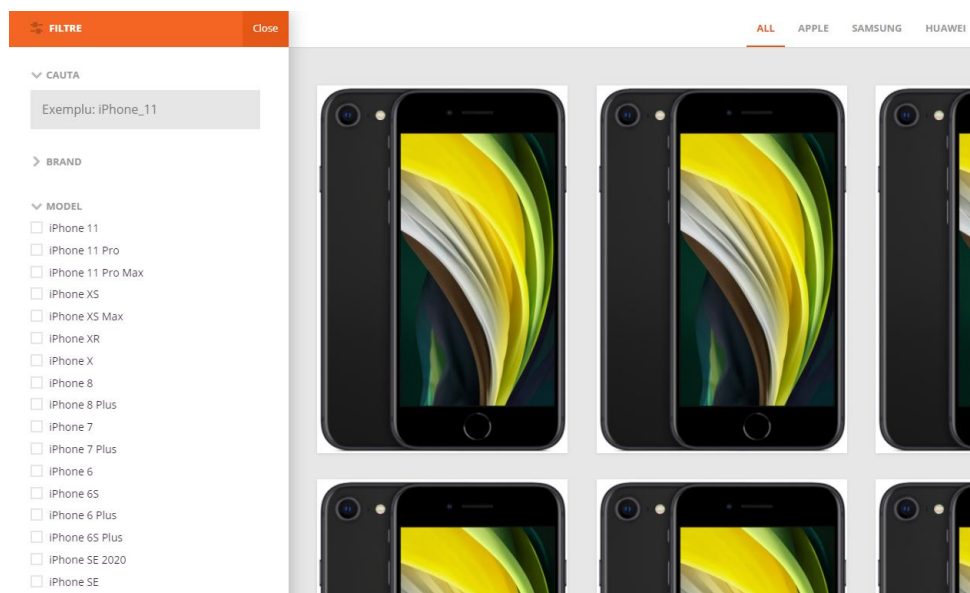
FILTRE

Close

CAUTA

Exemplu: iPhone_11

BRAND

MODEL

iPhone 11

iPhone 11 Pro

iPhone 11 Pro Max

iPhone XS

iPhone XS Max

iPhone XR

iPhone X

iPhone 8

iPhone 8 Plus

iPhone 7

iPhone 7 Plus

iPhone 6

iPhone 6S

iPhone 6 Plus

iPhone 6S Plus

iPhone SE 2020

iPhone SE

ALL APPLE SAMSUNG HUAWEI